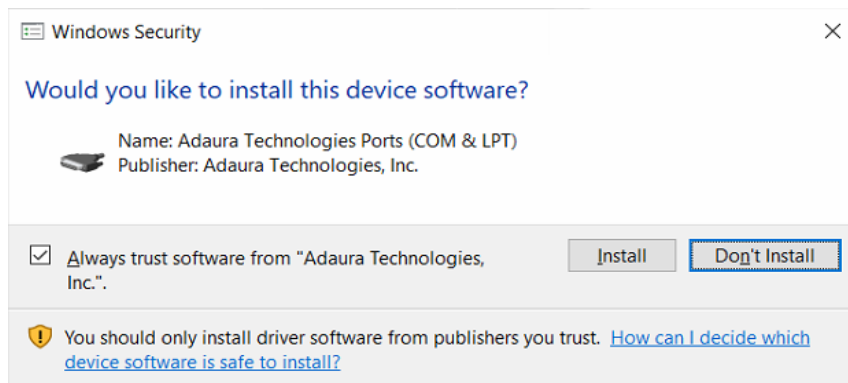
Windows Security

Would you like to install this device software?

Name: Adaura Technologies Ports (COM & LPT)
Publisher: Adaura Technologies, Inc.

Always trust software from "Adaura Technologies, Inc.".

Install

Don't Install

You should only install driver software from publishers you trust. How can I decide which device software is safe to install?